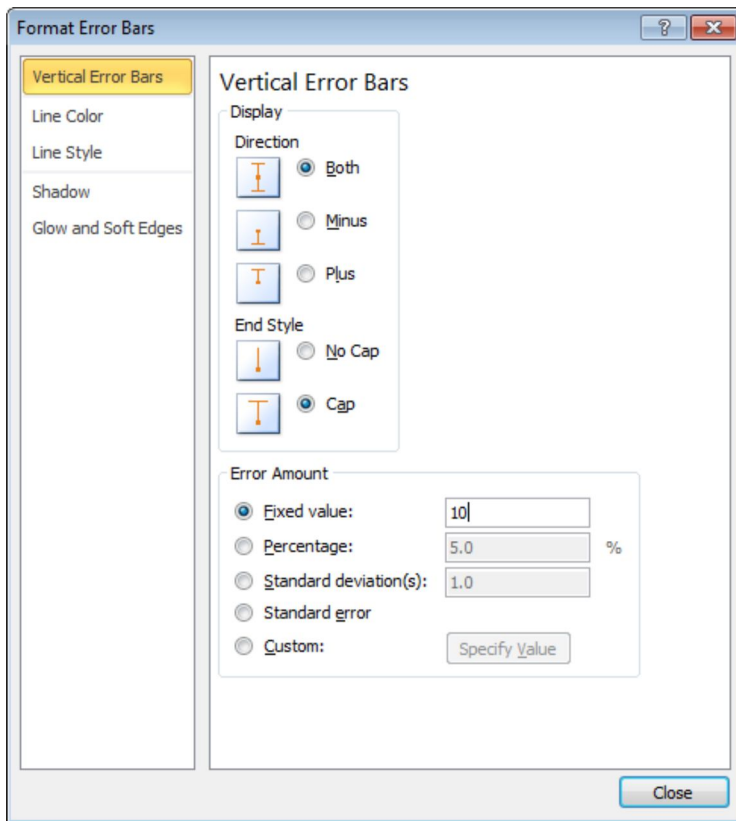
Format Error Bars

?

Vertical Error Bars
Line Color
Line Style
Shadow
Glow and Soft Edges

Vertical Error Bars

Display

Direction

Both

Minus

Plus

End Style

No Cap

Cap

Error Amount

Fixed value: 10

Percentage: 5.0 %

Standard deviation(s): 1.0

Standard error

Custom: Specify Value

Close